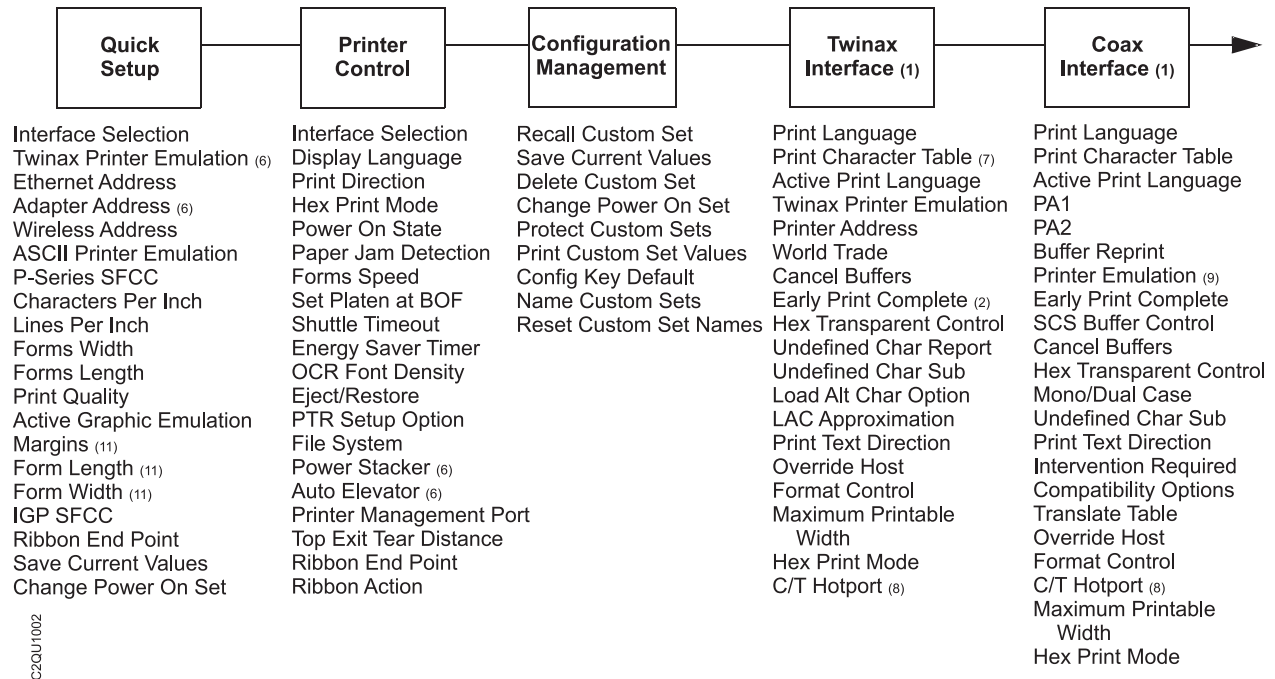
Quick Setup

Printer Control

Configuration Management

Twinax Interface (1)

Coax Interface (1)

Interface Selection
Twinax Printer Emulation (6)
Ethernet Address
Adapter Address (6)
Wireless Address
ASCII Printer Emulation
P-Series SFCC
Characters Per Inch
Lines Per Inch
Forms Width
Forms Length
Print Quality
Active Graphic Emulation
Margins (11)
Form Length (11)
Form Width (11)
IGP SFCC
Ribbon End Point
Save Current Values
Change Power On Set

Interface Selection
Display Language
Print Direction
Hex Print Mode
Power On State
Paper Jam Detection
Forms Speed
Set Platen at BOF
Shuttle Timeout
Energy Saver Timer
OCR Font Density
Eject/Restore
PTR Setup Option
File System
Power Stacker (6)
Auto Elevator (6)
Printer Management Port
Top Exit Tear Distance
Ribbon End Point
Ribbon Action

Recall Custom Set
Save Current Values
Delete Custom Set
Change Power On Set
Protect Custom Sets
Print Custom Set Values
Config Key Default
Name Custom Sets
Reset Custom Set Names

Print Language
Print Character Table (7)
Active Print Language
Twinax Printer Emulation
Printer Address
World Trade
Cancel Buffers
Early Print Complete (2)
Hex Transparent Control
Undefined Char Report
Undefined Char Sub
Load Alt Char Option
LAC Approximation
Print Text Direction
Override Host
Format Control
Maximum Printable Width
Hex Print Mode
C/T Hotport (8)

Print Language
Print Character Table
Active Print Language
PA1
PA2
Buffer Reprint
Printer Emulation (9)
Early Print Complete
SCS Buffer Control
Cancel Buffers
Hex Transparent Control
Mono/Dual Case
Undefined Char Sub
Print Text Direction
Intervention Required
Compatibility Options
Translate Table
Override Host
Format Control
C/T Hotport (8)
Maximum Printable Width
Hex Print Mode

C2QU1002